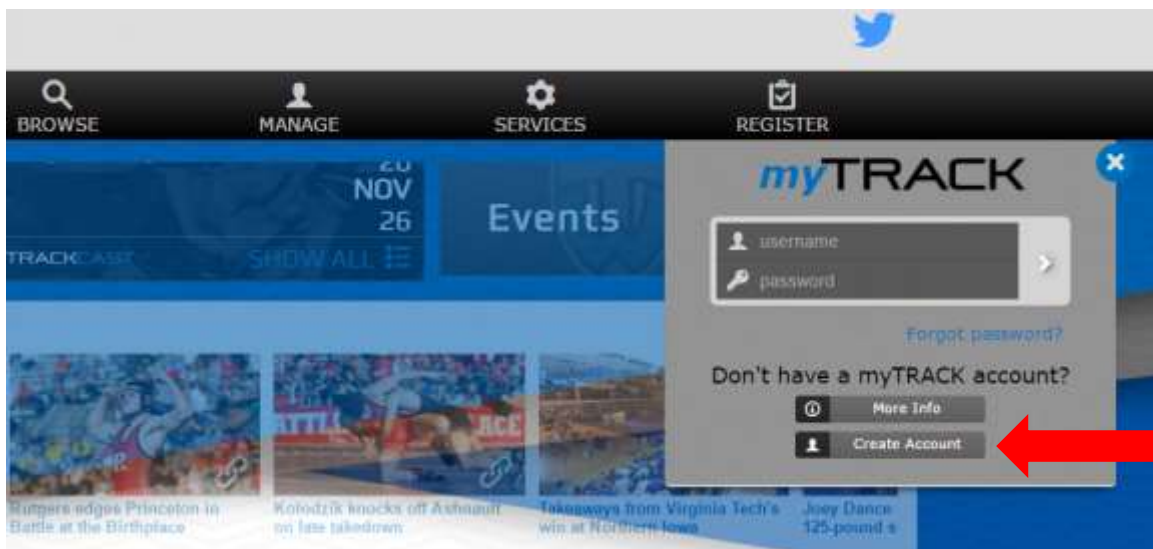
BROWSE MANAGE SERVICES REGISTER

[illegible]
NOV
26
TRACKCAST SHOW ALL

Events

myTRACK

username
password

Forgot password?

Don't have a myTRACK account?

More Info
Create Account

Rutgers edges Princeton in Battle at the Birthplace

Kolodzik knocks off Ashnault on late takedown

Takeaways from Virginia Tech's win at Northern Iowa

Joey Dance 125-pound s